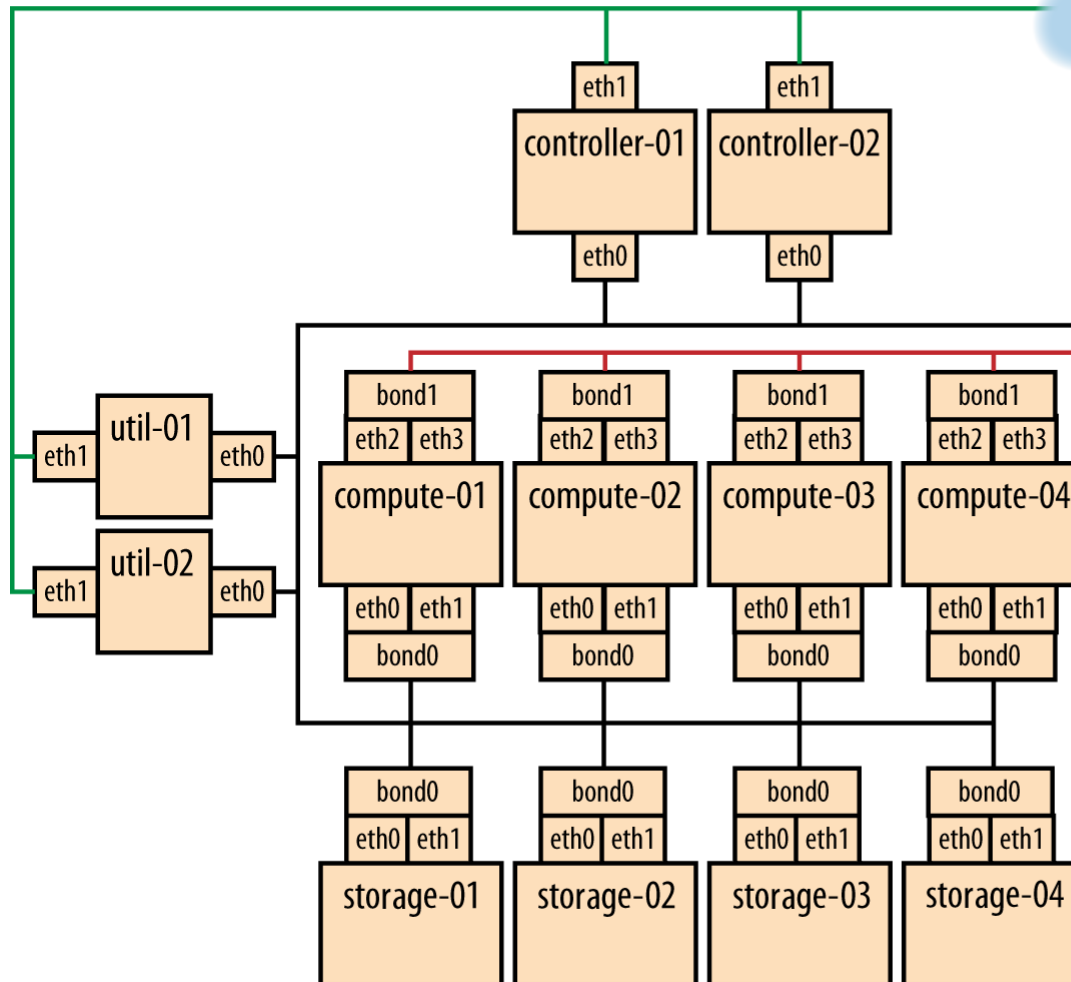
eth1
controller-01
eth0

eth1
controller-02
eth0

eth1
util-01
eth0

eth1
util-02
eth0

bond1
eth2 eth3
compute-01
eth0 eth1
bond0

bond1
eth2 eth3
compute-02
eth0 eth1
bond0

bond1
eth2 eth3
compute-03
eth0 eth1
bond0

bond1
eth2 eth3
compute-04
eth0 eth1
bond0

bond0
eth0 eth1
storage-01

bond0
eth0 eth1
storage-02

bond0
eth0 eth1
storage-03

bond0
eth0 eth1
storage-04